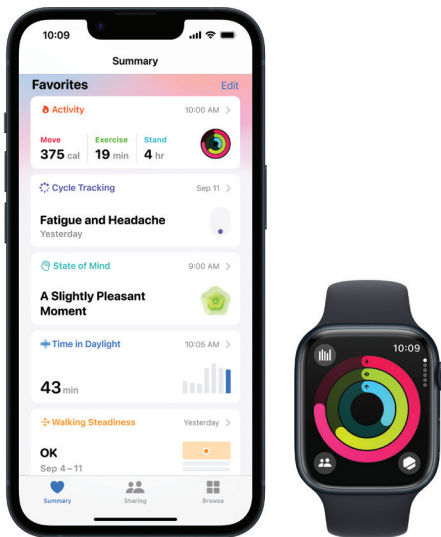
10:09

Summary

Favorites Edit

Activity 10:00 AM >

Move 375 cal Exercise 19 min Stand 4 hr

Cycle Tracking Sep 11 >

Fatigue and Headache
Yesterday

State of Mind 9:00 AM >

A Slightly Pleasant Moment

Time in Daylight 10:05 AM >

43 min

Walking Steadiness Yesterday >

OK
Sep 4 – 11

Summary Sharing Browse

10:09